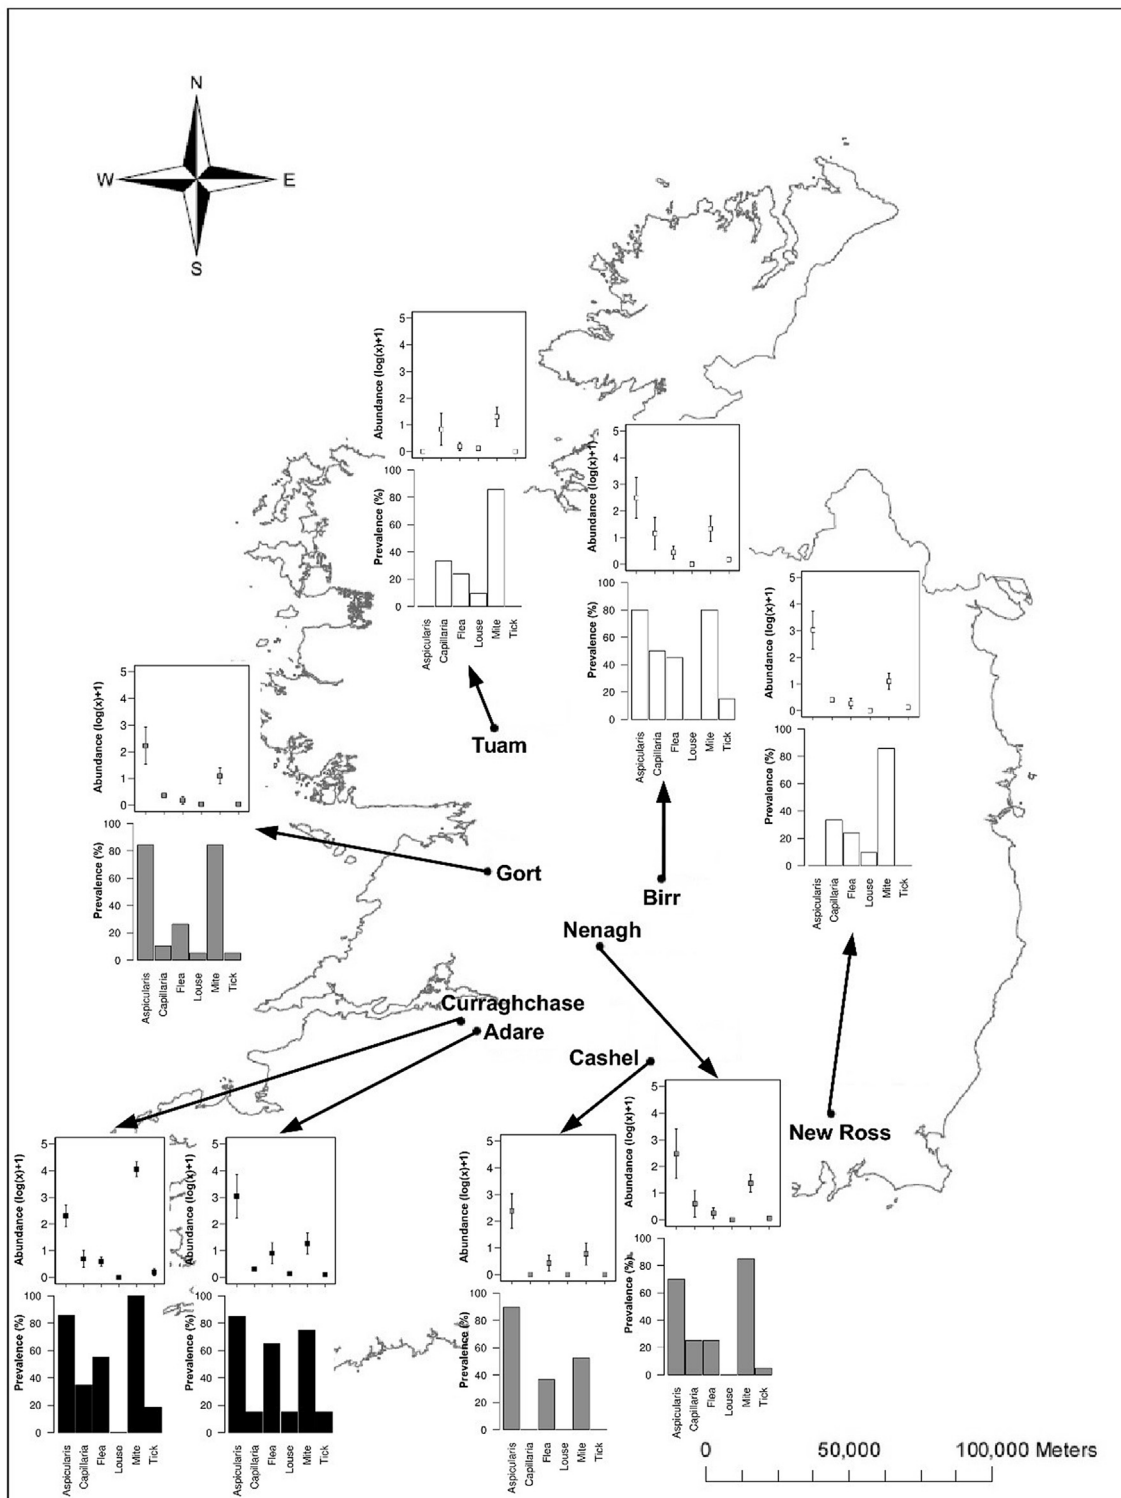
N
W
E
S

Abundance (log(x)+1)
5
4
3
2
1
0
Prevalence (%)
80
60
40
20
0
Aspicularis
Capillaria
Flea
Louse
Mite
Tick
Tuam

Abundance (log(x)+1)
5
4
3
2
1
0
Prevalence (%)
100
80
60
40
20
0
Aspicularis
Capillaria
Flea
Louse
Mite
Tick
Birr

Abundance (log(x)+1)
5
4
3
2
1
0
Prevalence (%)
100
80
60
40
20
0
Aspicularis
Capillaria
Flea
Louse
Mite
Tick

Abundance (log(x)+1)
5
4
3
2
1
0
Prevalence (%)
100
80
60
40
20
0
Aspicularis
Capillaria
Flea
Louse
Mite
Tick
Gort

Nenagh
Curraghchase
Adare
Cashel
New Ross

Abundance (log(x)+1)
5
4
3
2
1
0
Prevalence (%)
100
80
60
40
20
0
Aspicularis
Capillaria
Flea
Louse
Mite
Tick

Abundance (log(x)+1)
5
4
3
2
1
0
Prevalence (%)
100
80
60
40
20
0
Aspicularis
Capillaria
Flea
Louse
Mite
Tick

Abundance (log(x)+1)
5
4
3
2
1
0
Prevalence (%)
100
80
60
40
20
0
Aspicularis
Capillaria
Flea
Louse
Mite
Tick

Abundance (log(x)+1)
5
4
3
2
1
0
Prevalence (%)
100
80
60
40
20
0
Aspicularis
Capillaria
Flea
Louse
Mite
Tick

0
50,000
100,000 Meters